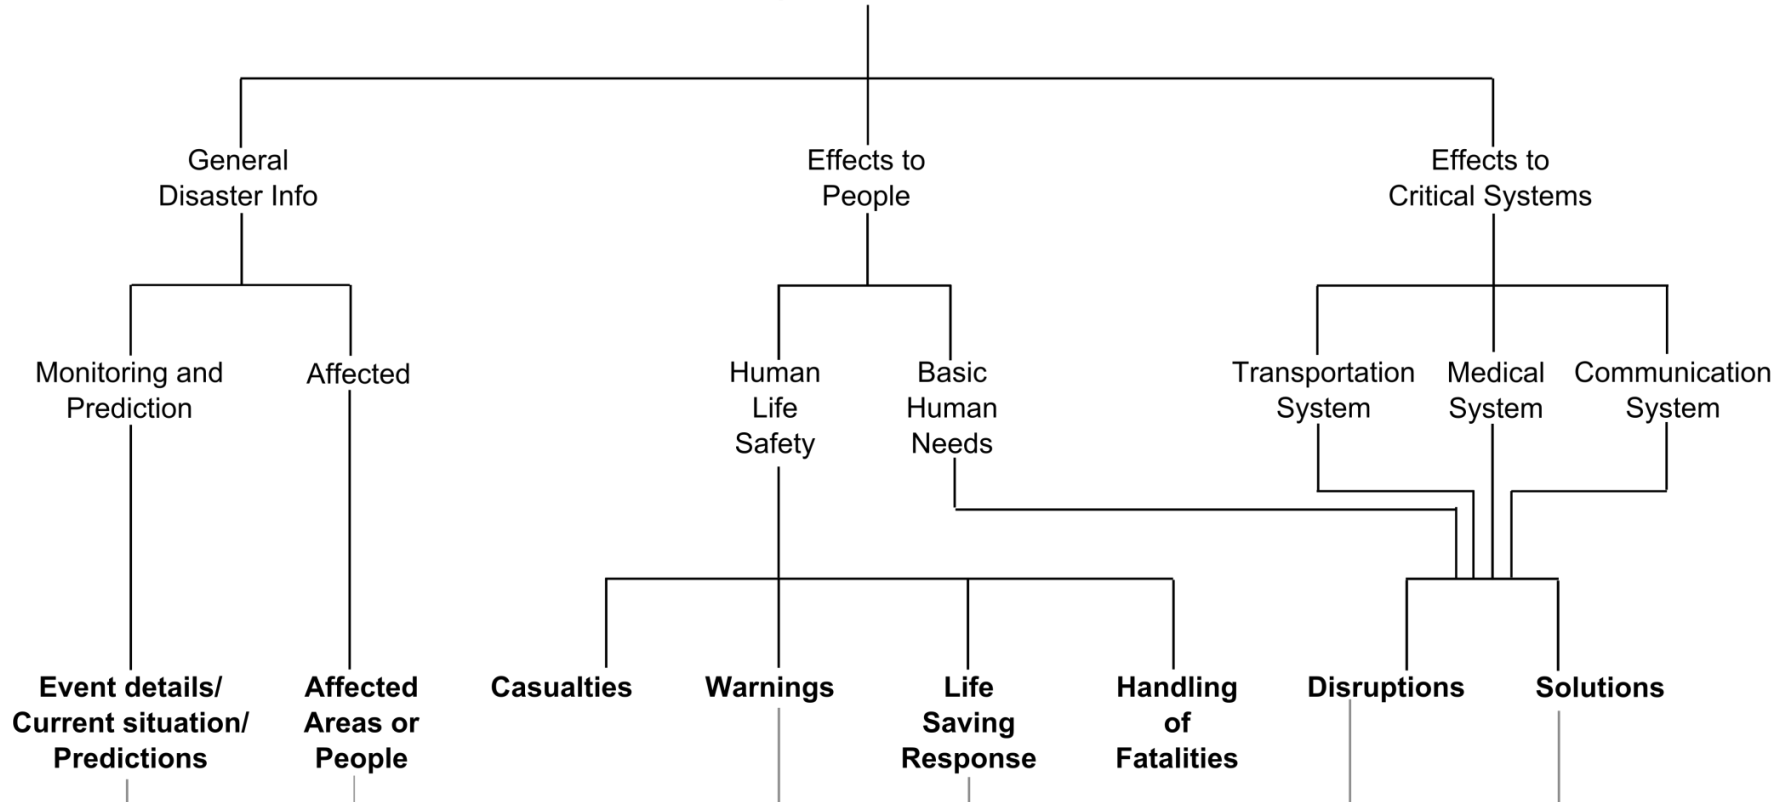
General Disaster Info

Effects to People

Effects to Critical Systems

Monitoring and Prediction

Affected

Human Life Safety

Basic Human Needs

Transportation System

Medical System

Communication System

**Event details/ Current situation/ Predictions**

**Affected Areas or People**

**Casualties**

**Warnings**

**Life Saving Response**

**Handling of Fatalities**

**Disruptions**

**Solutions**